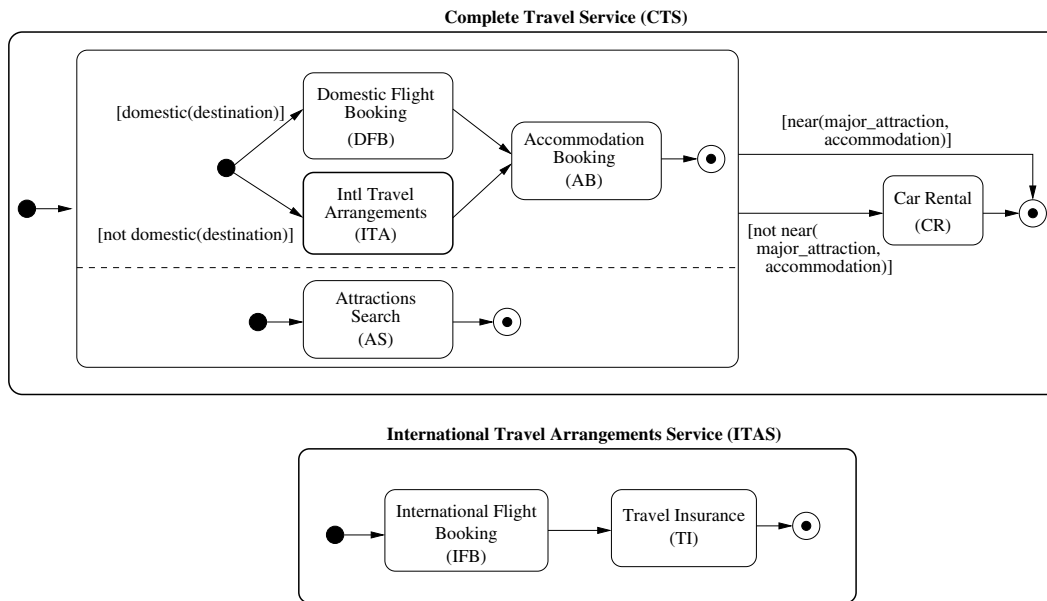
Complete Travel Service (CTS)

[domestic(destination)]

Domestic Flight Booking (DFB)

Accommodation Booking (AB)

Intl Travel Arrangements (ITA)

[not domestic(destination)]

[near(major_attraction, accommodation)]

Car Rental (CR)

[not near( major_attraction, accommodation)]

Attractions Search (AS)

International Travel Arrangements Service (ITAS)

International Flight Booking (IFB)

Travel Insurance (TI)